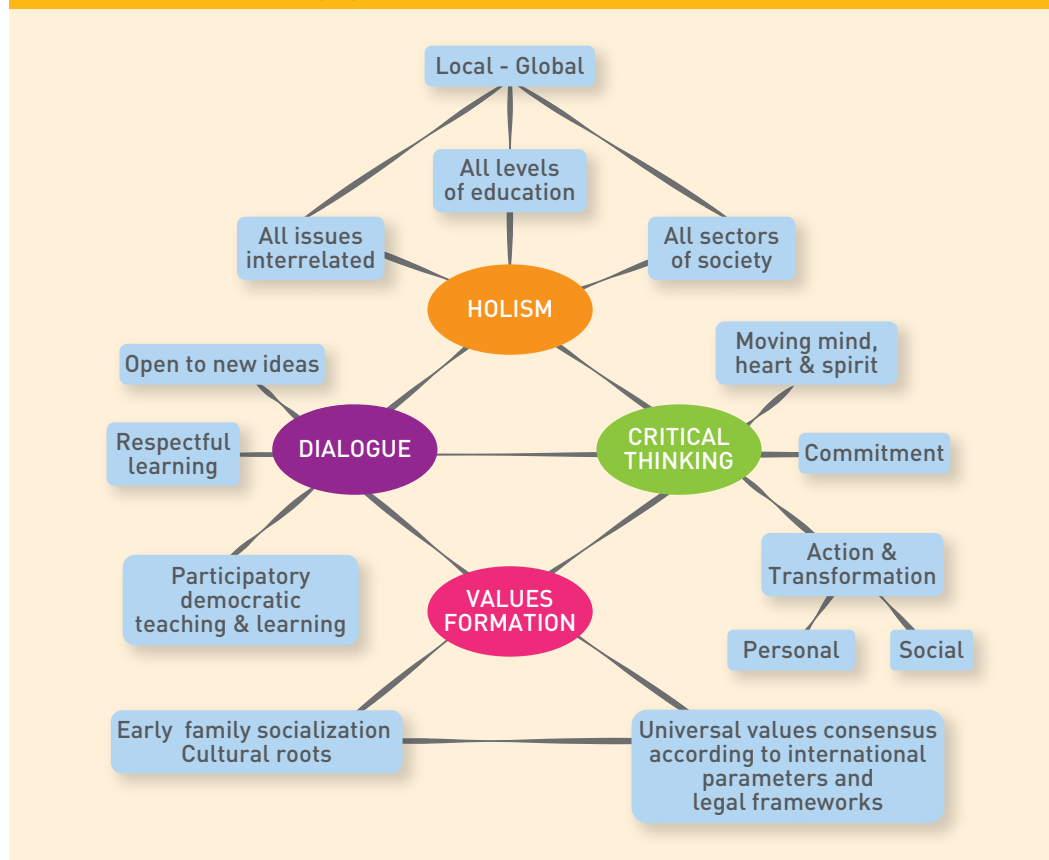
Local - Global

All levels of education

All issues interrelated

All sectors of society

HOLISM

Open to new ideas

Moving mind, heart & spirit

Respectful learning

DIALOGUE

CRITICAL THINKING

Commitment

Participatory democratic teaching & learning

VALUES FORMATION

Action & Transformation

Personal

Social

Early family socialization Cultural roots

Universal values consensus according to international parameters and legal frameworks